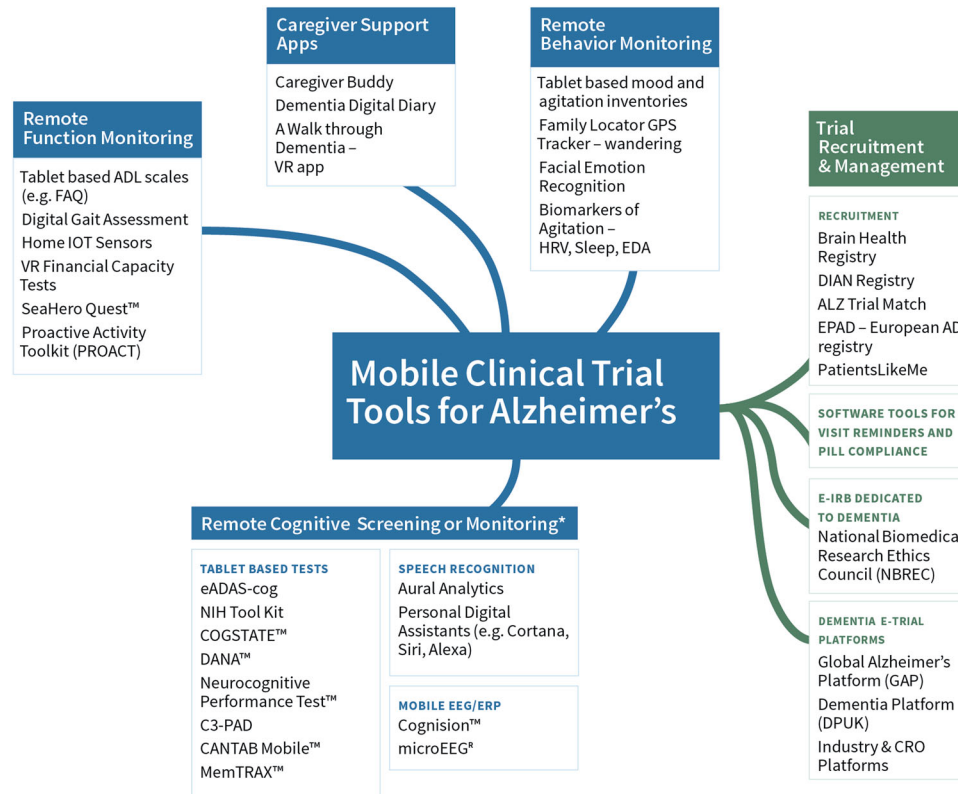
Caregiver Support Apps

Caregiver Buddy
Dementia Digital Diary
A Walk through Dementia – VR app

Remote Behavior Monitoring

Tablet based mood and agitation inventories
Family Locator GPS Tracker – wandering
Facial Emotion Recognition
Biomarkers of Agitation – HRV, Sleep, EDA

Remote Function Monitoring

Tablet based ADL scales (e.g. FAQ)
Digital Gait Assessment
Home IOT Sensors
VR Financial Capacity Tests
SeaHero Quest™
Proactive Activity Toolkit (PROACT)

Trial Recruitment & Management

RECRUITMENT
Brain Health Registry
DIAN Registry
ALZ Trial Match
EPAD – European AD registry
PatientsLikeMe

SOFTWARE TOOLS FOR VISIT REMINDERS AND PILL COMPLIANCE

E-IRB DEDICATED TO DEMENTIA
National Biomedica Research Ethics Council (NBREC)

DEMENTIA E-TRIAL PLATFORMS
Global Alzheimer's Platform (GAP)
Dementia Platform (DPUK)
Industry & CRO Platforms

Mobile Clinical Trial Tools for Alzheimer's

Remote Cognitive Screening or Monitoring*

TABLET BASED TESTS
eADAS-cog
NIH Tool Kit
COGSTATE™
DANA™
Neurocognitive Performance Test™
C3-PAD
CANTAB Mobile™
MemTRAX™

SPEECH RECOGNITION
Aural Analytics
Personal Digital Assistants (e.g. Cortana, Siri, Alexa)

MOBILE EEG/ERP
Cognision™
microEEG®